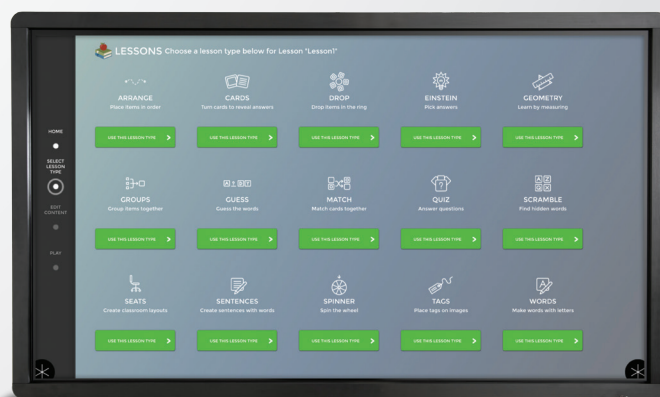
LESSONS Choose a lesson type below for Lesson "Lesson1"

HOME

SELECT LESSON TYPE

EDIT CONTENT

PLAY

ARRANGE
Place items in order
USE THIS LESSON TYPE

CARDS
Turn cards to reveal answers
USE THIS LESSON TYPE

DROP
Drop items in the ring
USE THIS LESSON TYPE

EINSTEIN
Pick answers
USE THIS LESSON TYPE

GEOMETRY
Learn by measuring
USE THIS LESSON TYPE

GROUPS
Group items together
USE THIS LESSON TYPE

GUESS
Guess the words
USE THIS LESSON TYPE

MATCH
Match cards together
USE THIS LESSON TYPE

QUIZ
Answer questions
USE THIS LESSON TYPE

SCRAMBLE
Find hidden words
USE THIS LESSON TYPE

SEATS
Create classroom layouts
USE THIS LESSON TYPE

SENTENCES
Create sentences with words
USE THIS LESSON TYPE

SPINNER
Spin the wheel
USE THIS LESSON TYPE

TAGS
Place tags on images
USE THIS LESSON TYPE

WORDS
Make words with letters
USE THIS LESSON TYPE